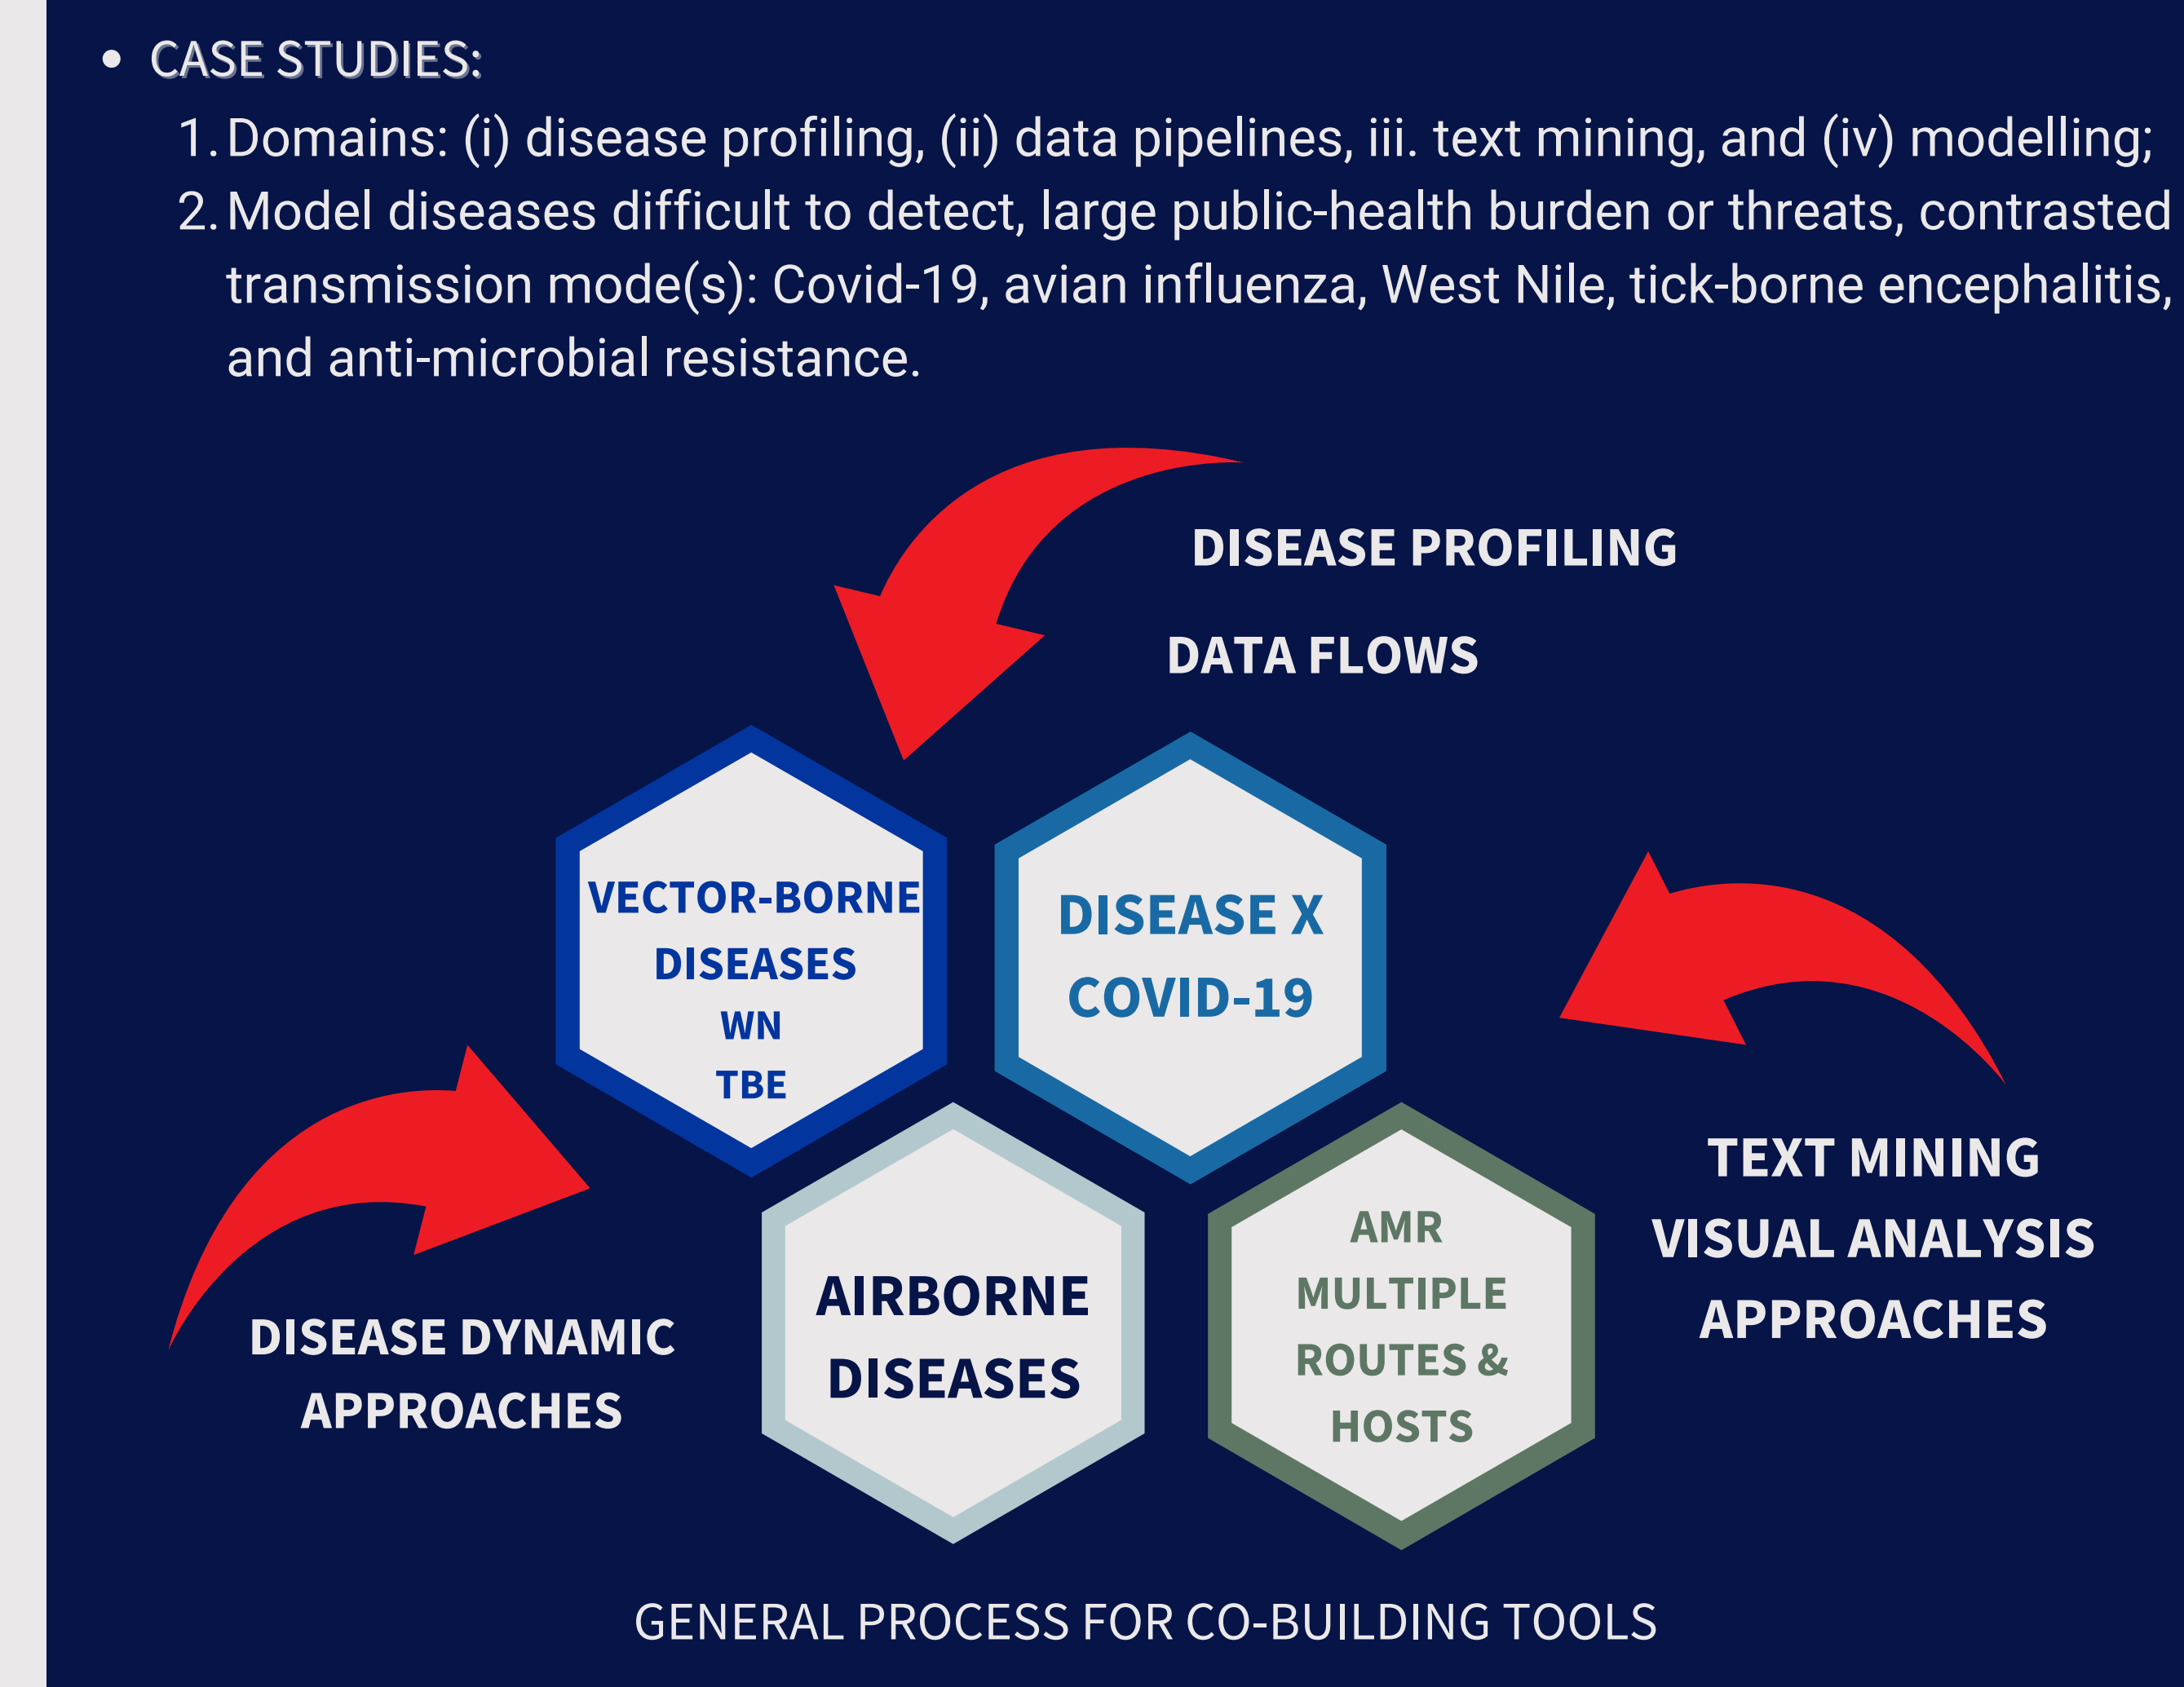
• CASE STUDIES:

1. Domains: (i) disease profiling, (ii) data pipelines, iii. text mining, and (iv) modelling;
2. Model diseases difficult to detect, large public-health burden or threats, contrasted transmission mode(s): Covid-19, avian influenza, West Nile, tick-borne encephalitis, and anti-microbial resistance.

DISEASE PROFILING

DATA FLOWS

VECTOR-BORNE DISEASES WN TBE

DISEASE X COVID-19

TEXT MINING VISUAL ANALYSIS APPROACHES

DISEASE DYNAMIC APPROACHES

AIRBORNE DISEASES

AMR MULTIPLE ROUTES & HOSTS

GENERAL PROCESS FOR CO-BUILDING TOOLS